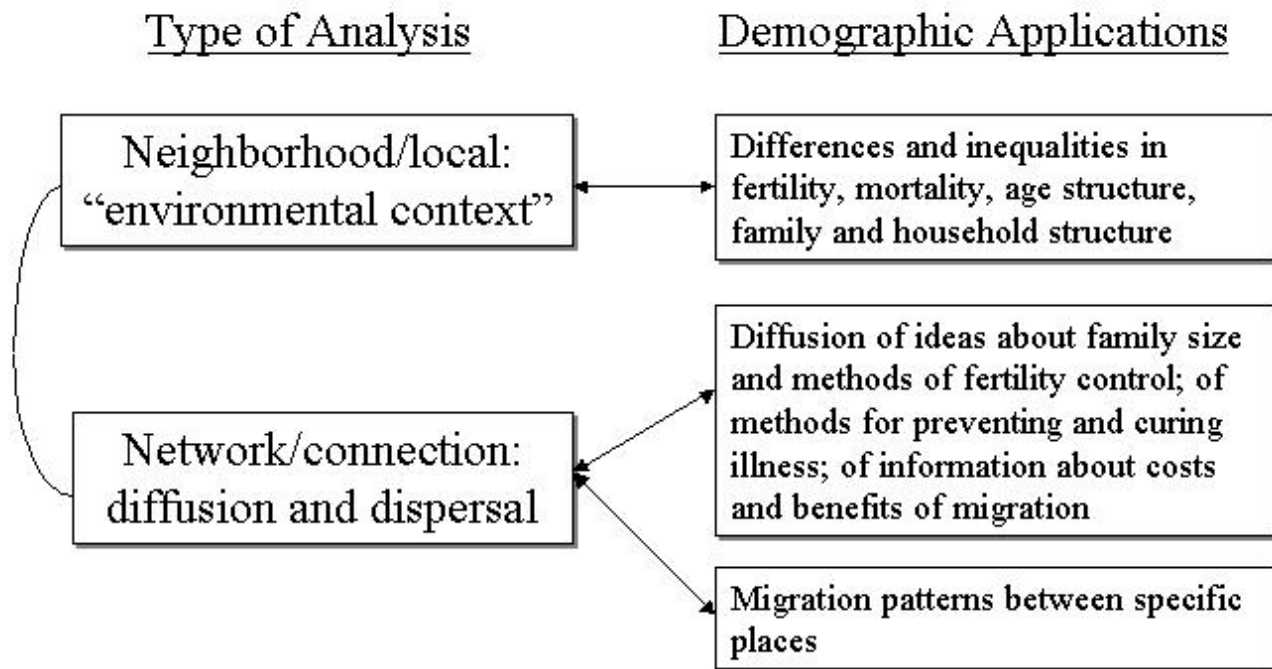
Type of Analysis

Demographic Applications

Neighborhood/local: “environmental context”

Differences and inequalities in fertility, mortality, age structure, family and household structure

Network/connection: diffusion and dispersal

Diffusion of ideas about family size and methods of fertility control; of methods for preventing and curing illness; of information about costs and benefits of migration

Migration patterns between specific places